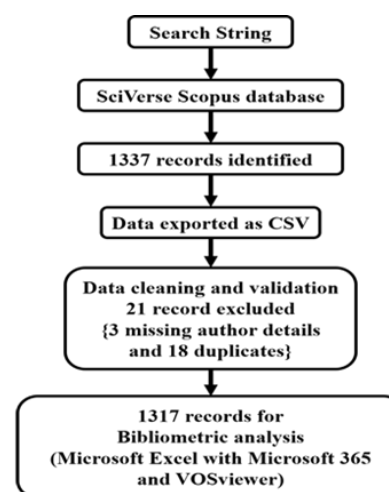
Search String

SciVerse Scopus database

1337 records identified

Data exported as CSV

Data cleaning and validation
21 record excluded
{3 missing author details and 18 duplicates}

1317 records for Bibliometric analysis
(Microsoft Excel with Microsoft 365 and VOSviewer)